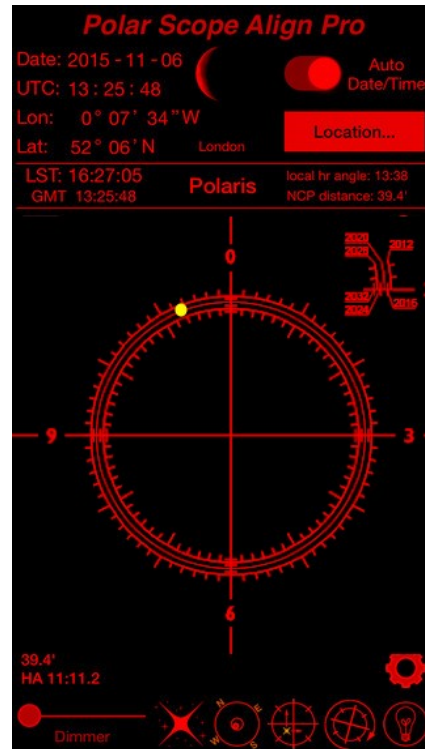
Polar Scope Align Pro

Date: 2015 - 11 - 06
UTC: 13 : 25 : 48
Lon: 0° 07' 34" W
Lat: 52° 06' N

Auto Date/Time

Location...

London

LST: 16:27:05
GMT 13:25:48

Polaris

local hr angle: 13:38
NCP distance: 39.4'

2020
2028
2012
2032
2024
2016

0
9
3
6

39.4'
HA 11:11.2

Dimmer